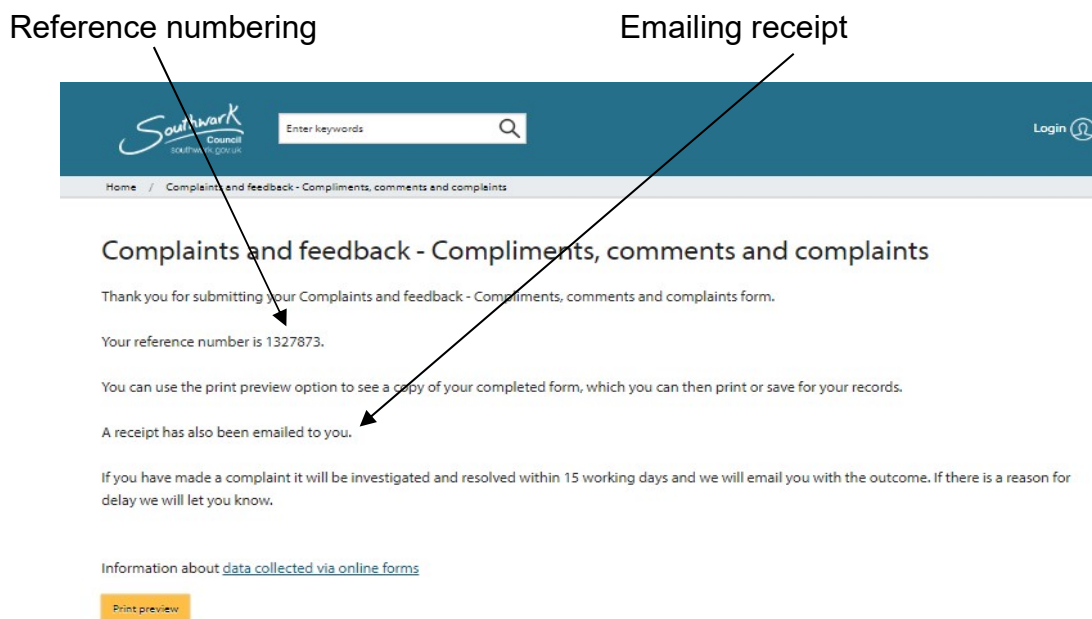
Reference numbering

Emailing receipt

Southwark Council southwark.gov.uk

Enter keywords

Login

Home / Complaints and feedback - Compliments, comments and complaints

Complaints and feedback - Compliments, comments and complaints

Thank you for submitting your Complaints and feedback - Compliments, comments and complaints form.

Your reference number is 1327873.

You can use the print preview option to see a copy of your completed form, which you can then print or save for your records.

A receipt has also been emailed to you.

If you have made a complaint it will be investigated and resolved within 15 working days and we will email you with the outcome. If there is a reason for delay we will let you know.

Information about data collected via online forms

Print preview